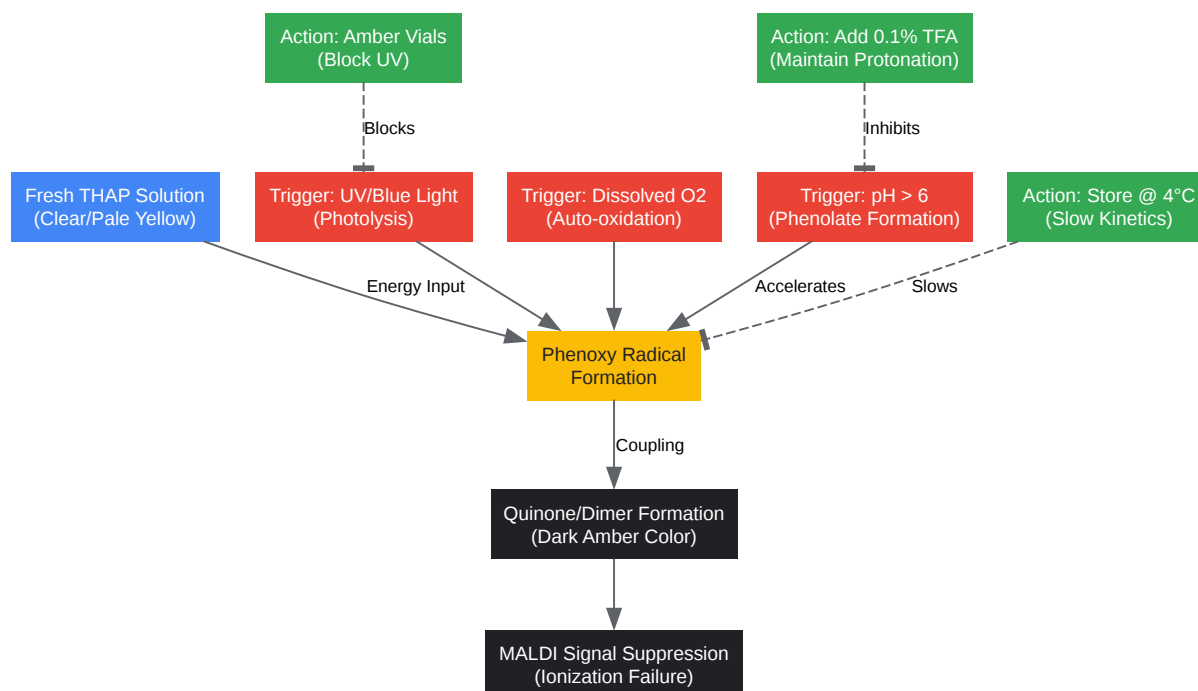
Action: Amber Vials
(Block UV)

Action: Add 0.1% TFA
(Maintain Protonation)

Blocks

Inhibits

Fresh THAP Solution
(Clear/Pale Yellow)

Trigger: UV/Blue Light
(Photolysis)

Trigger: Dissolved O2
(Auto-oxidation)

Trigger: pH > 6
(Phenolate Formation)

Action: Store @ 4°C
(Slow Kinetics)

Energy Input

Accelerates

Slows

Phenoxy Radical
Formation

Coupling

Quinone/Dimer Formation
(Dark Amber Color)

MALDI Signal Suppression
(Ionization Failure)